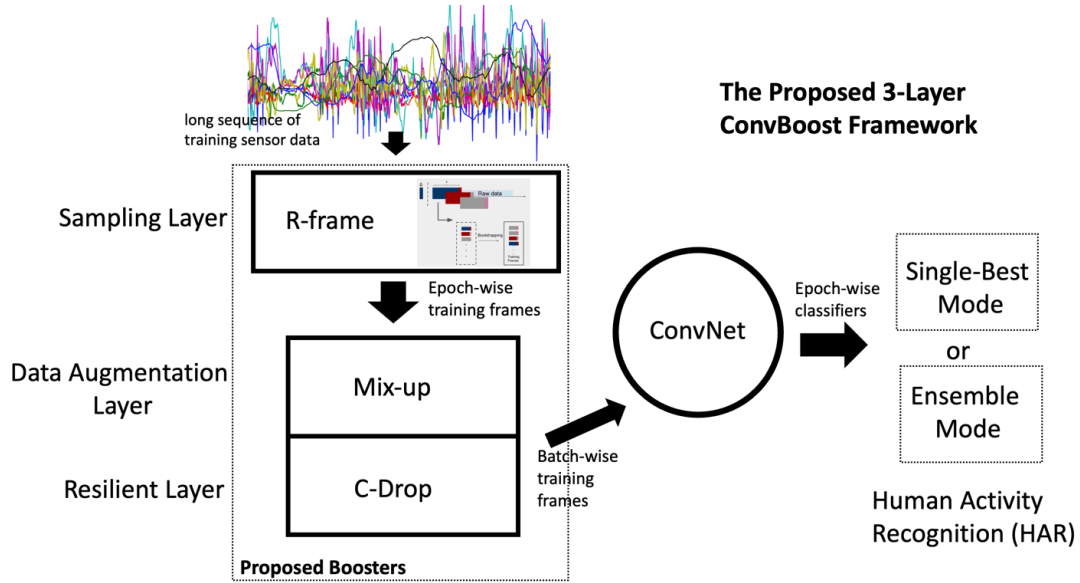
The Proposed 3-Layer ConvBoost Framework

long sequence of training sensor data

Sampling Layer

R-frame

Raw data

Bootstrapping

Training Frames

Epoch-wise training frames

Data Augmentation Layer

Mix-up

Resilient Layer

C-Drop

Proposed Boosters

Batch-wise training frames

ConvNet

Epoch-wise classifiers

Single-Best Mode

or

Ensemble Mode

Human Activity Recognition (HAR)